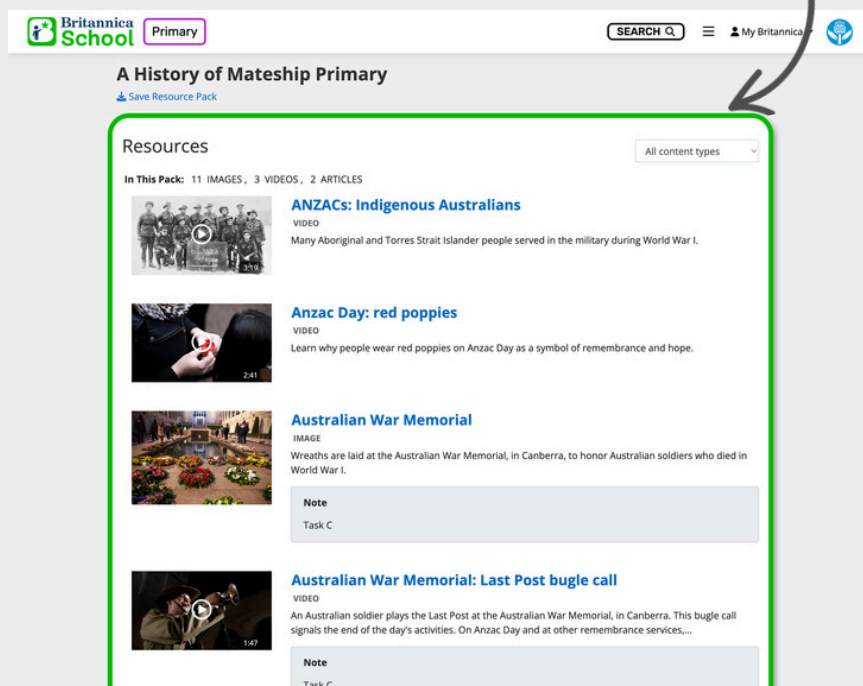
Britannica School Primary

SEARCH

My Britannica

A History of Mateship Primary

Save Resource Pack

Resources

All content types

In This Pack: 11 IMAGES, 3 VIDEOS, 2 ARTICLES

3:19

ANZACs: Indigenous Australians

VIDEO

Many Aboriginal and Torres Strait Islander people served in the military during World War I.

2:41

Anzac Day: red poppies

VIDEO

Learn why people wear red poppies on Anzac Day as a symbol of remembrance and hope.

Australian War Memorial

IMAGE

Wreaths are laid at the Australian War Memorial, in Canberra, to honor Australian soldiers who died in World War I.

Note

Task C

1:47

Australian War Memorial: Last Post bugle call

VIDEO

An Australian soldier plays the Last Post at the Australian War Memorial, in Canberra. This bugle call signals the end of the day's activities. On Anzac Day and at other remembrance services,...

Note

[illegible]